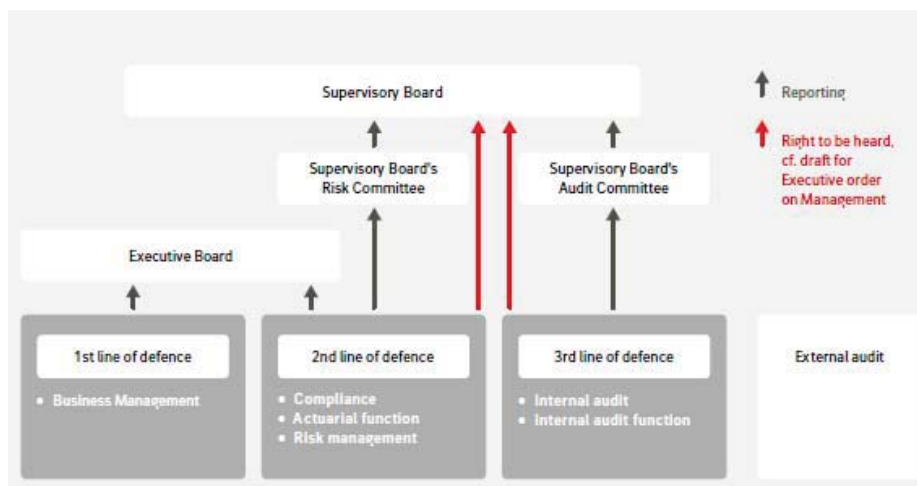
Supervisory Board

Reporting

Right to be heard, cf. draft for Executive order on Management

Supervisory Board's Risk Committee

Supervisory Board's Audit Committee

Executive Board

1st line of defence

• Business Management

2nd line of defence

• Compliance
• Actuarial function
• Risk management

3rd line of defence

• Internal audit
• Internal audit function

External audit